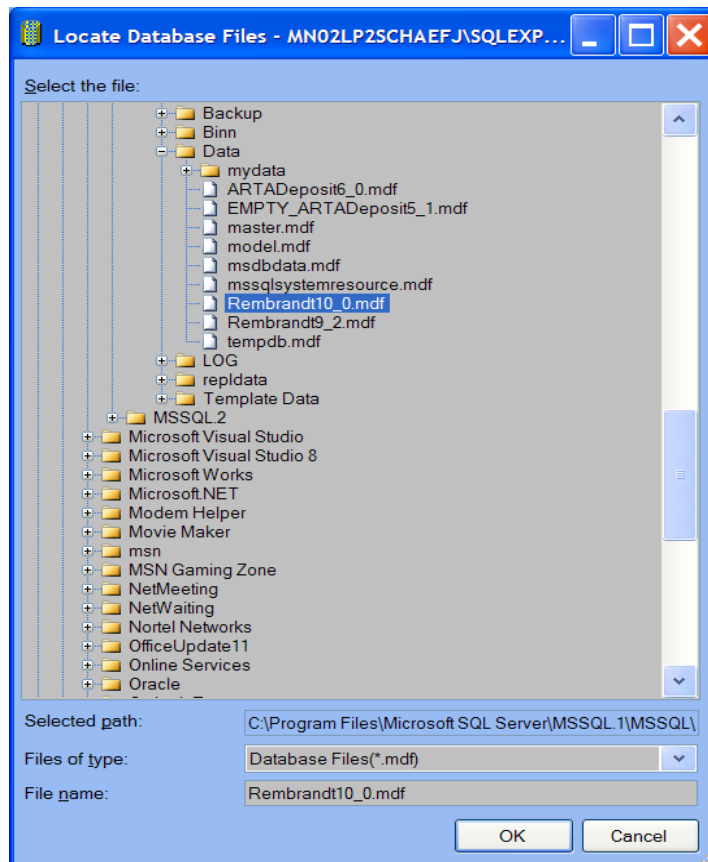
Locate Database Files - MN02LP2SCHAEFJ\SQLEXP...

Select the file:

Backup
Binn
Data
mydata
ARTADeposit6_0.mdf
EMPTY_ARTADeposit5_1.mdf
master.mdf
model.mdf
msdbdata.mdf
mssqlsystemresource.mdf
Rembrandt10_0.mdf
Rembrandt9_2.mdf
tempdb.mdf
LOG
repldata
Template Data
MSSQL.2
Microsoft Visual Studio
Microsoft Visual Studio 8
Microsoft Works
Microsoft.NET
Modem Helper
Movie Maker
msn
MSN Gaming Zone
NetMeeting
NetWaiting
Nortel Networks
OfficeUpdate11
Online Services
Oracle
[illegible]

Selected path: C:\Program Files\Microsoft SQL Server\MSSQL.1\MSSQL\

Files of type: Database Files(*.mdf)

File name: Rembrandt10_0.mdf

OK
Cancel